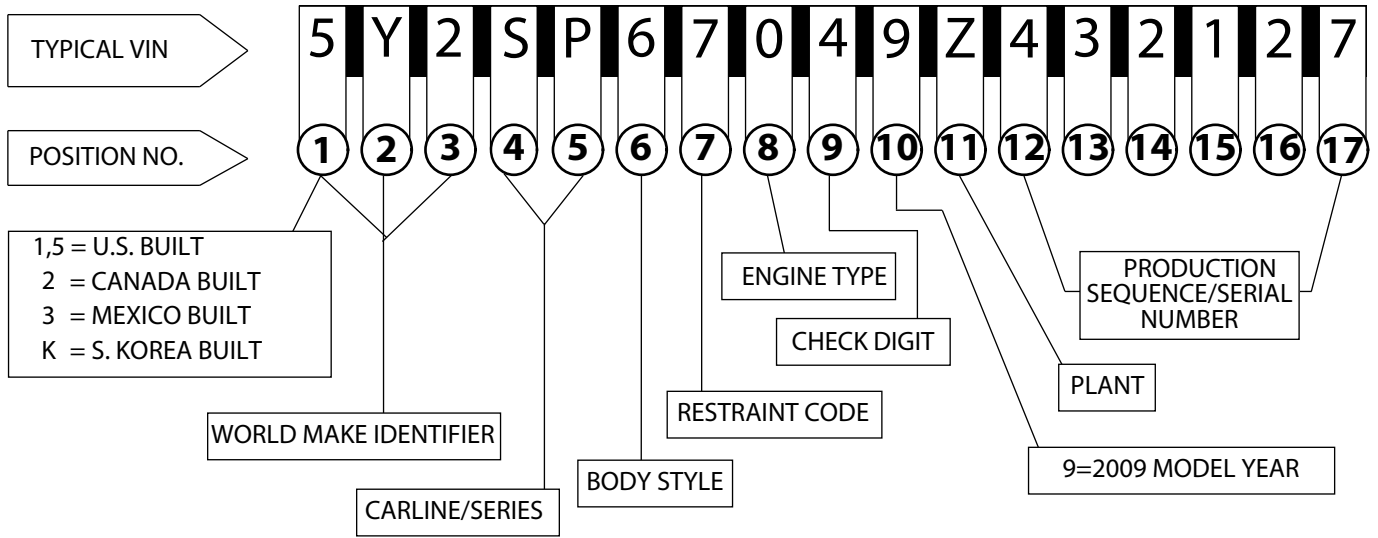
TYPICAL VIN

5 Y 2 S P 6 7 0 4 9 Z 4 3 2 1 2 7

POSITION NO.

1 2 3 4 5 6 7 8 9 10 11 12 13 14 15 16 17

1,5 = U.S. BUILT
2 = CANADA BUILT
3 = MEXICO BUILT
K = S. KOREA BUILT

ENGINE TYPE

PRODUCTION SEQUENCE/SERIAL NUMBER

CHECK DIGIT

PLANT

RESTRAINT CODE

WORLD MAKE IDENTIFIER

9=2009 MODEL YEAR

BODY STYLE

CARLINE/SERIES